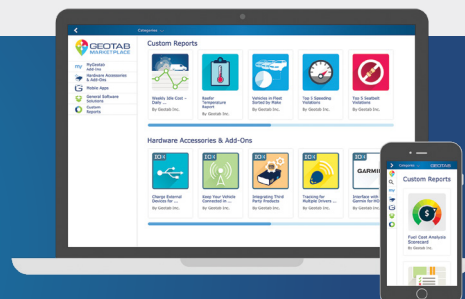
Categories

GEOTAB MARKETPLACE

MyGeotab Add-Ins
Hardware Accessories & Add-Ons
Mobile Apps
General Software Solutions
Custom Reports

Custom Reports

Weekly Idle Cost – Daily ...
By Geotab Inc.

Reefer Temperature Report
By Geotab Inc.

Vehicles in Fleet Sorted by Make
By Geotab Inc.

Top 5 Speeding Violations
By Geotab Inc.

Top 5 Seatbelt Violations
By Geotab Inc.

Hardware Accessories & Add-Ons

Charge External Devices for ...
By Geotab Inc.

Keep Your Vehicle Connected in ...
By Geotab Inc.

Integrating Third Party Products
By Geotab Inc.

Tracking for Multiple Drivers ...
By Geotab Inc.

GARMIN
Interface with Garmin for ...
By Geotab Inc.

Categories GEOTAB

Custom Reports

Fuel Cost Analysis Scorecard
By Geotab Inc.